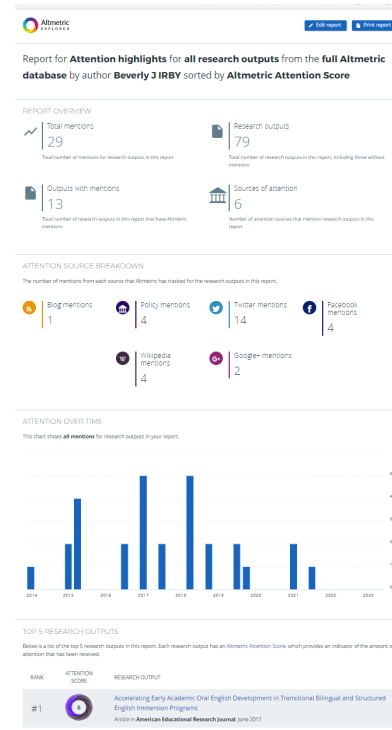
Altmetric EXPLORER

Edit report Print report

Report for Attention highlights for all research outputs from the full Altmetric database by author Beverly J IRBY sorted by Altmetric Attention Score

REPORT OVERVIEW

Total mentions
29
Total number of mentions for research outputs in this report

Research outputs
79
Total number of research outputs in this report, including those without mentions

Outputs with mentions
13
Total number of research outputs in this report that have Altmetric mentions

Sources of attention
6
Number of attention sources that mention research outputs in this report

ATTENTION SOURCE BREAKDOWN

The number of mentions from each source that Altmetric has tracked for the research outputs in this report.

Blog mentions
1

Policy mentions
4

Twitter mentions
14

Facebook mentions
4

Wikipedia mentions
4

Google+ mentions
2

ATTENTION OVER TIME

This chart shows all mentions for research outputs in your report.

2014 2015 2016 2017 2018 2019 2020 2021 2022 2023

TOP 5 RESEARCH OUTPUTS

Below is a list of the top 5 research outputs in this report. Each research output has an Altmetric Attention Score, which provides an indicator of the amount of attention that has been received.

| RANK | ATTENTION SCORE | RESEARCH OUTPUT |
|---|---|---|
| #1 | 6 | Accelerating Early Academic Oral English Development in Transitional Bilingual and Structured English Immersion Programs<br>Article in American Educational Research Journal, June 2017 |